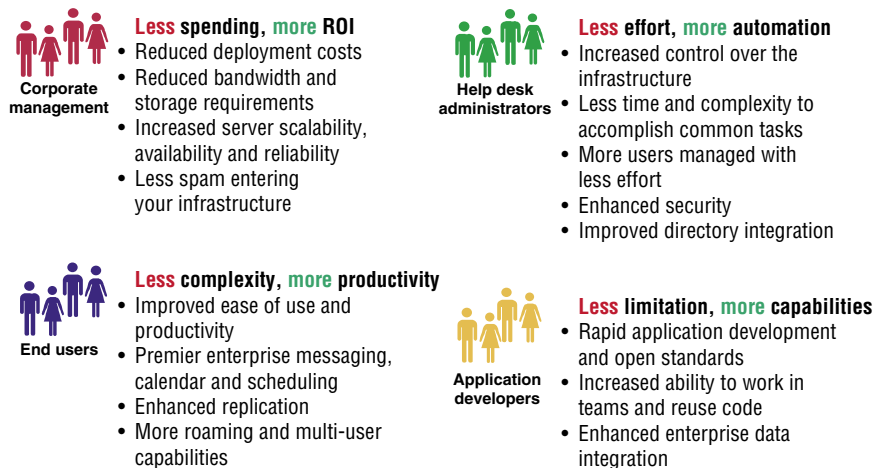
Corporate management

Less spending, more ROI
• Reduced deployment costs
• Reduced bandwidth and storage requirements
• Increased server scalability, availability and reliability
• Less spam entering your infrastructure

Help desk administrators

Less effort, more automation
• Increased control over the infrastructure
• Less time and complexity to accomplish common tasks
• More users managed with less effort
• Enhanced security
• Improved directory integration

End users

Less complexity, more productivity
• Improved ease of use and productivity
• Premier enterprise messaging, calendar and scheduling
• Enhanced replication
• More roaming and multi-user capabilities

Application developers

Less limitation, more capabilities
• Rapid application development and open standards
• Increased ability to work in teams and reuse code
• Enhanced enterprise data integration